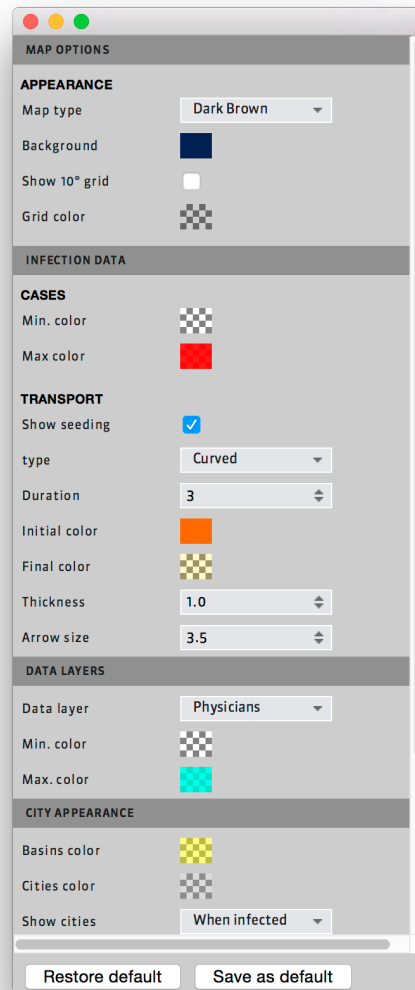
MAP OPTIONS

APPEARANCE

Map type Dark Brown

Background

Show 10° grid

Grid color

INFECTION DATA

CASES

Min. color

Max color

TRANSPORT

Show seeding

type Curved

Duration 3

Initial color

Final color

Thickness 1.0

Arrow size 3.5

DATA LAYERS

Data layer Physicians

Min. color

Max. color

CITY APPEARANCE

Basins color

Cities color

Show cities When infected

Restore default

Save as default